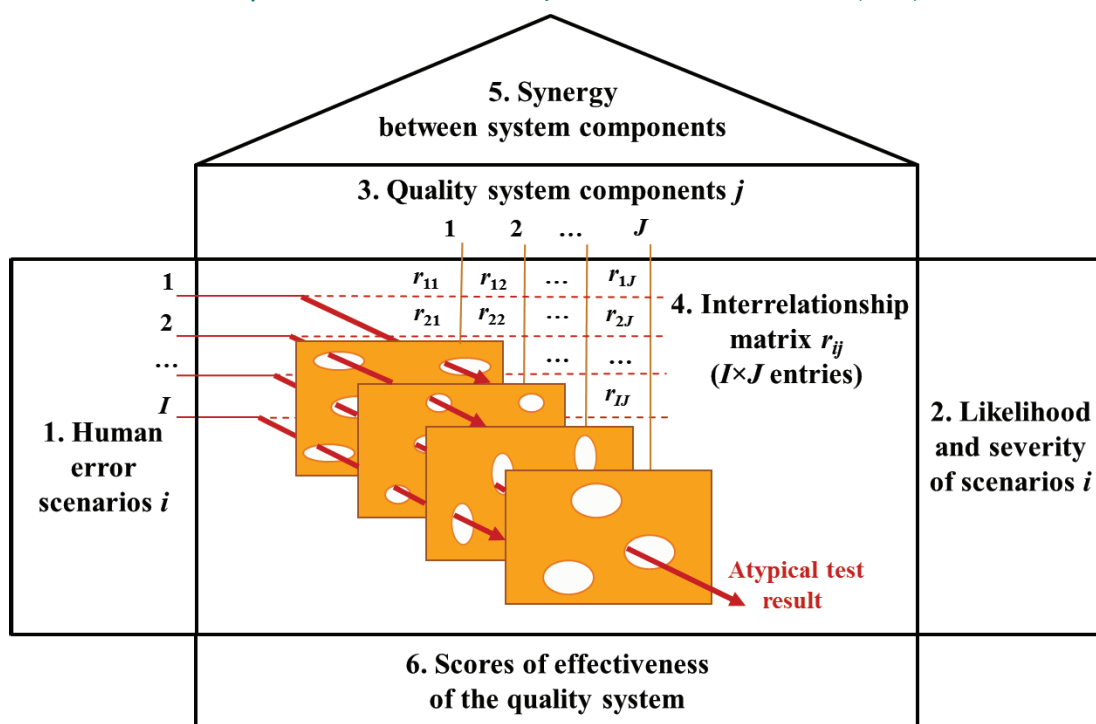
5. Synergy between system components

3. Quality system components $j$

1 2 … $J$

1
2
…
$I$

| $r_{11}$ | $r_{12}$ | … | $r_{1J}$ |
|---|---|---|---|
| $r_{21}$ | $r_{22}$ | … | $r_{2J}$ |
| | | … | … |
| | | | $r_{IJ}$ |

4. Interrelationship matrix $r_{ij}$ ($I$×$J$ entries)

1. Human error scenarios $i$

2. Likelihood and severity of scenarios $i$

Atypical test result

6. Scores of effectiveness of the quality system